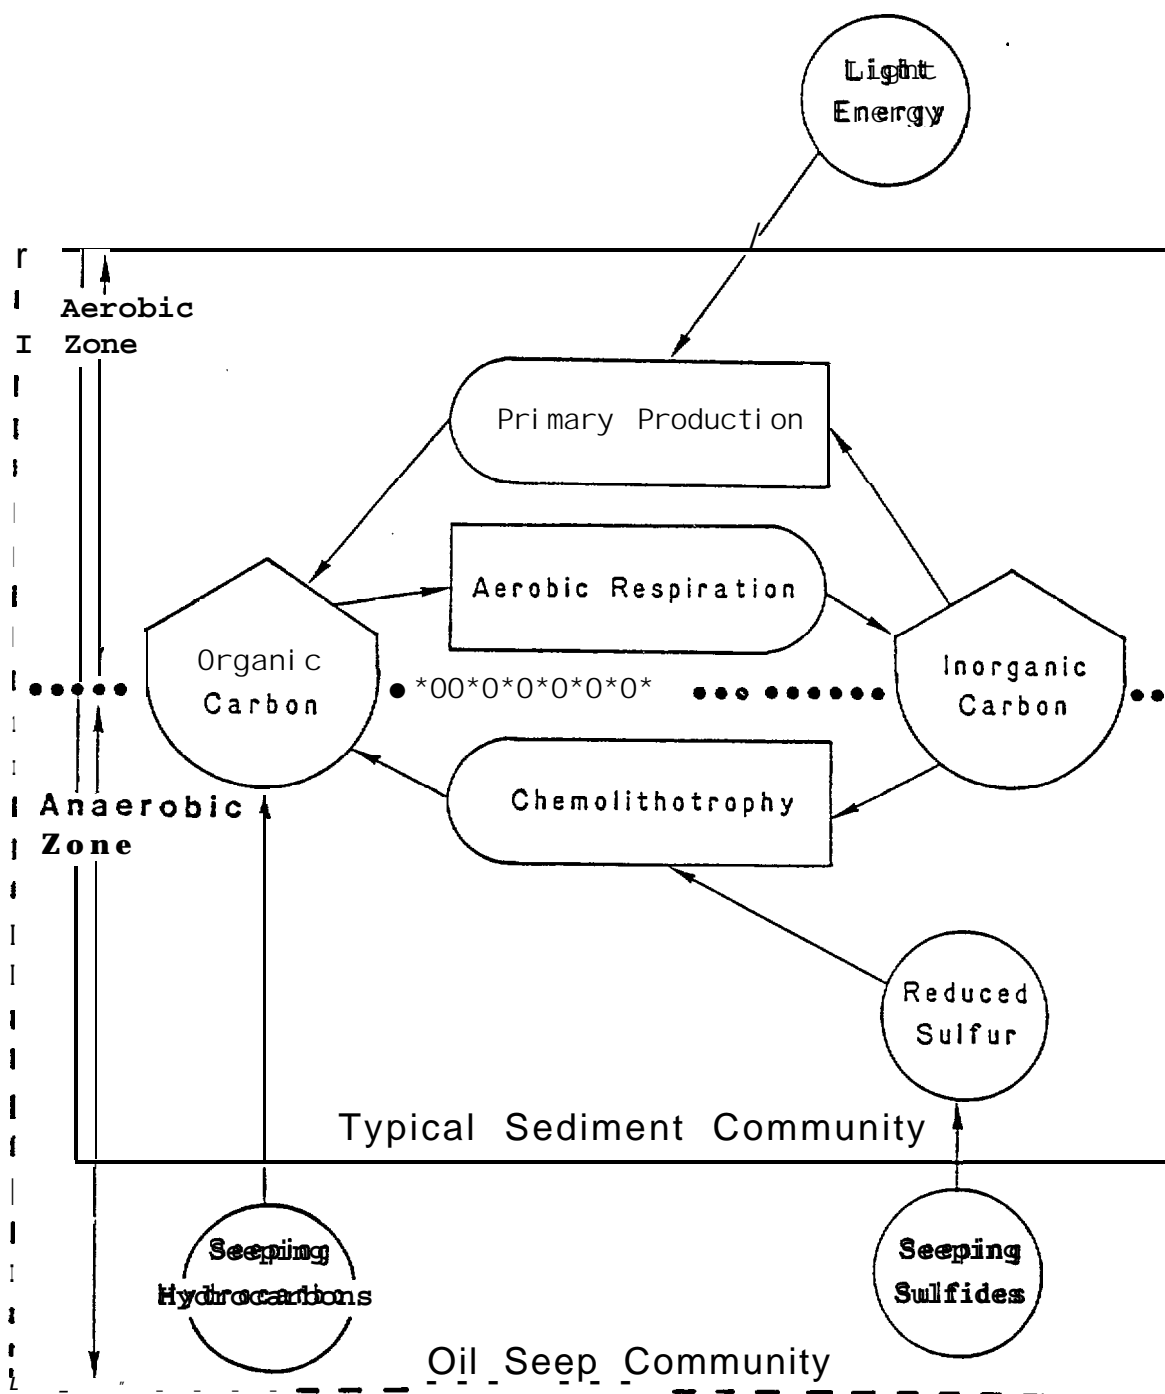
Light Energy

Aerobic Zone

Primary Production

Aerobic Respiration

Organic Carbon

Inorganic Carbon

Anaerobic Zone

Chemolithotrophy

Reduced Sulfur

Typical Sediment Community

Seeping Hydrocarbons

Seeping Sulfides

Oil Seep Community